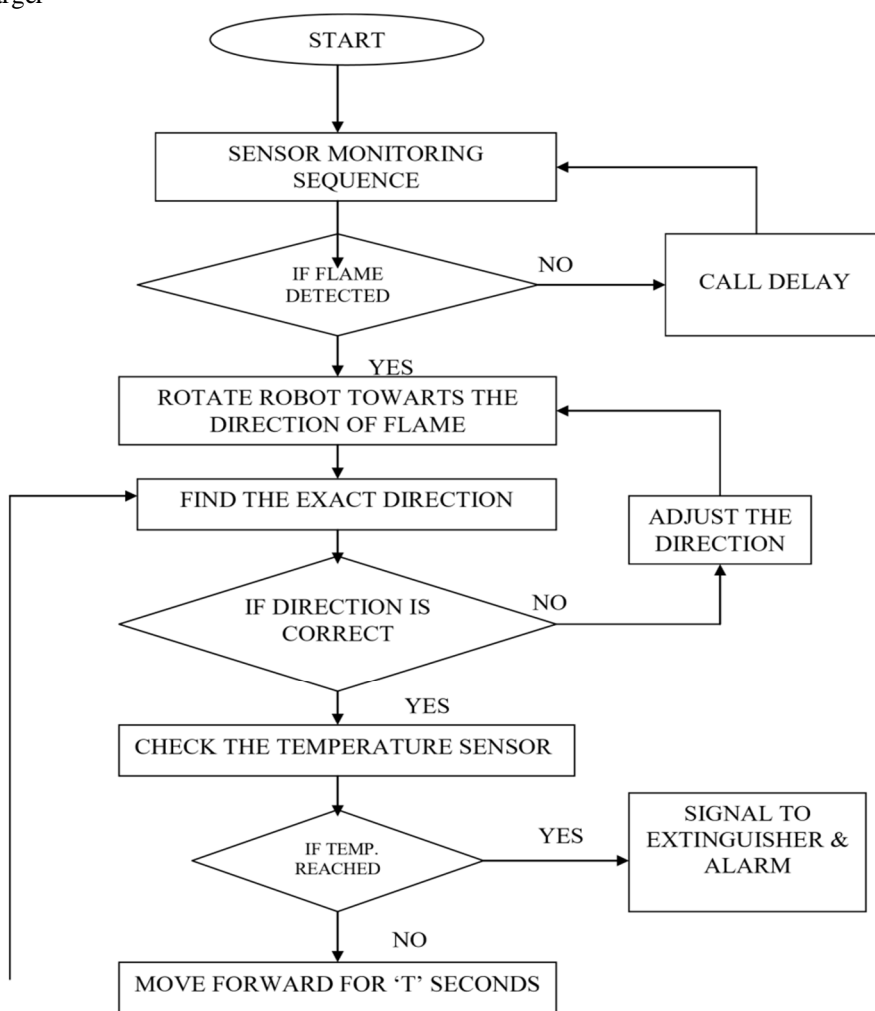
arget

START

SENSOR MONITORING SEQUENCE

IF FLAME DETECTED

NO

CALL DELAY

YES

ROTATE ROBOT TOWARTS THE DIRECTION OF FLAME

FIND THE EXACT DIRECTION

ADJUST THE DIRECTION

IF DIRECTION IS CORRECT

NO

YES

CHECK THE TEMPERATURE SENSOR

IF TEMP. REACHED

YES

SIGNAL TO EXTINGUISHER & ALARM

NO

MOVE FORWARD FOR 'T' SECONDS